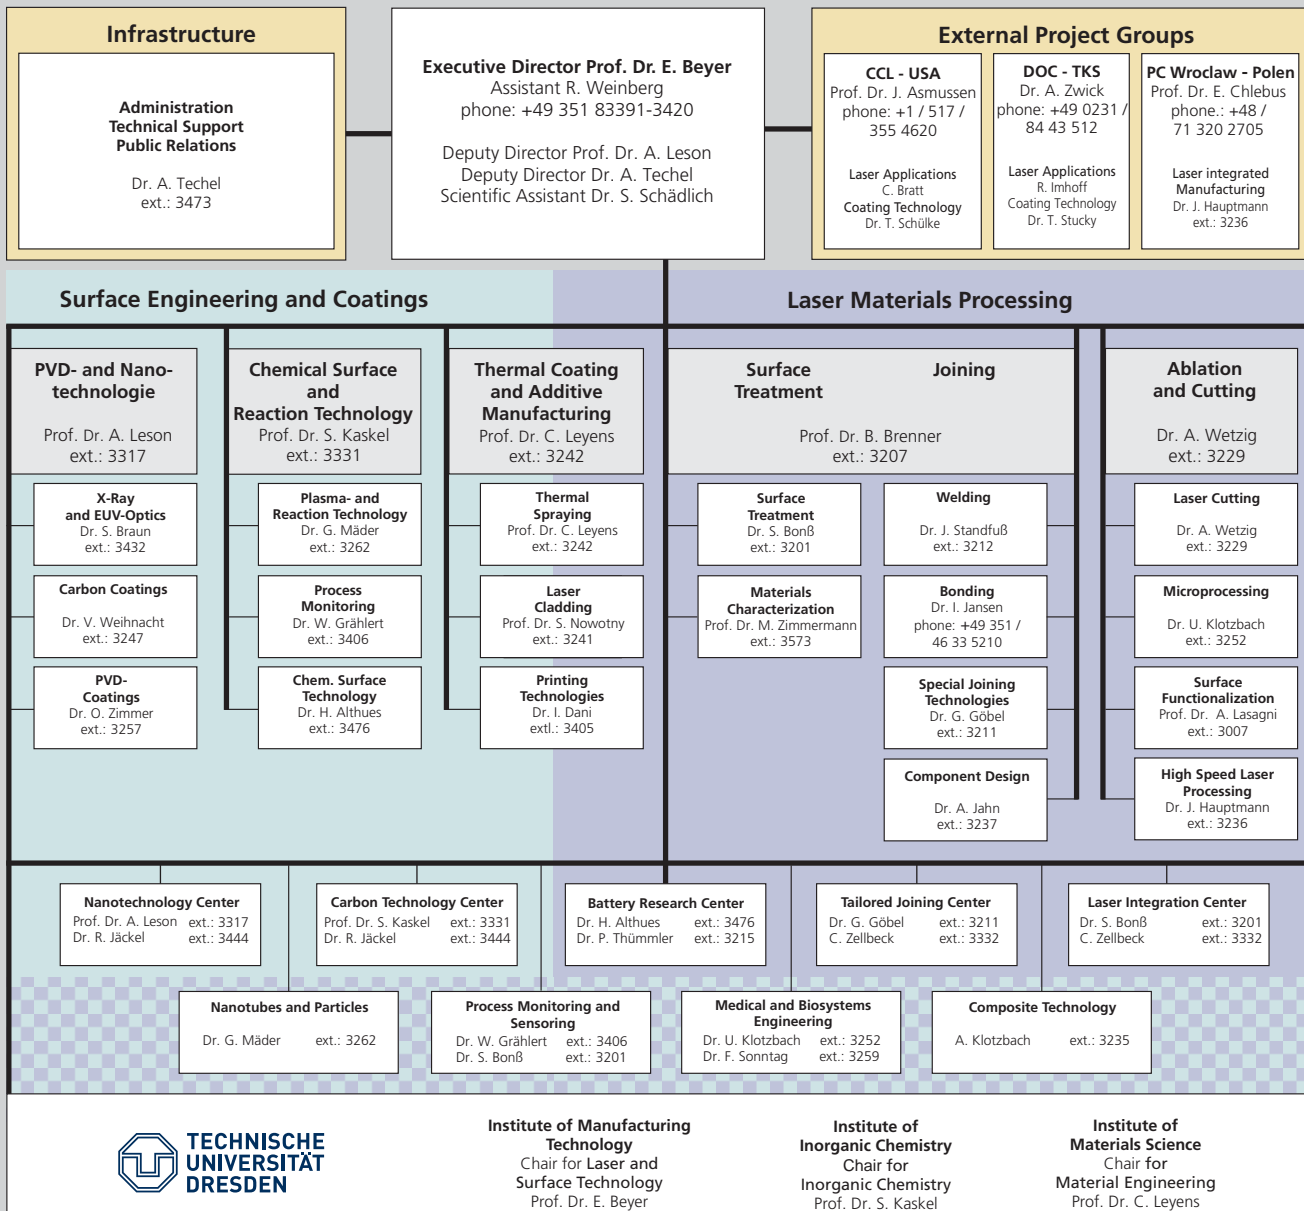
Infrastructure

Administration
Technical Support
Public Relations

Dr. A. Techel
ext.: 3473

Executive Director Prof. Dr. E. Beyer
Assistant R. Weinberg
phone: +49 351 83391-3420

Deputy Director Prof. Dr. A. Leson
Deputy Director Dr. A. Techel
Scientific Assistant Dr. S. Schädlich

External Project Groups

CCL - USA
Prof. Dr. J. Asmussen
phone: +1 / 517 / 355 4620

Laser Applications
C. Bratt
Coating Technology
Dr. T. Schülke

DOC - TKS
Dr. A. Zwick
phone: +49 0231 / 84 43 512

Laser Applications
R. Imhoff
Coating Technology
Dr. T. Stucky

PC Wroclaw - Polen
Prof. Dr. E. Chlebus
phone.: +48 / 71 320 2705

Laser integrated Manufacturing
Dr. J. Hauptmann
ext.: 3236

Surface Engineering and Coatings

Laser Materials Processing

PVD- and Nano-technologie
Prof. Dr. A. Leson
ext.: 3317

Chemical Surface and Reaction Technology
Prof. Dr. S. Kaskel
ext.: 3331

Thermal Coating and Additive Manufacturing
Prof. Dr. C. Leyens
ext.: 3242

Surface Treatment

Joining

Prof. Dr. B. Brenner
ext.: 3207

Ablation and Cutting
Dr. A. Wetzig
ext.: 3229

X-Ray and EUV-Optics
Dr. S. Braun
ext.: 3432

Plasma- and Reaction Technology
Dr. G. Mäder
ext.: 3262

Thermal Spraying
Prof. Dr. C. Leyens
ext.: 3242

Surface Treatment
Dr. S. Bonß
ext.: 3201

Welding
Dr. J. Standfuß
ext.: 3212

Laser Cutting
Dr. A. Wetzig
ext.: 3229

Carbon Coatings
Dr. V. Weihnacht
ext.: 3247

Process Monitoring
Dr. W. Grählert
ext.: 3406

Laser Cladding
Prof. Dr. S. Nowotny
ext.: 3241

Materials Characterization
Prof. Dr. M. Zimmermann
ext.: 3573

Bonding
Dr. I. Jansen
phone: +49 351 / 46 33 5210

Microprocessing
Dr. U. Klotzbach
ext.: 3252

PVD-Coatings
Dr. O. Zimmer
ext.: 3257

Chem. Surface Technology
Dr. H. Althues
ext.: 3476

Printing Technologies
Dr. I. Dani
extl.: 3405

Special Joining Technologies
Dr. G. Göbel
ext.: 3211

Surface Functionalization
Prof. Dr. A. Lasagni
ext.: 3007

Component Design
Dr. A. Jahn
ext.: 3237

High Speed Laser Processing
Dr. J. Hauptmann
ext.: 3236

Nanotechnology Center
Prof. Dr. A. Leson ext.: 3317
Dr. R. Jäckel ext.: 3444

Carbon Technology Center
Prof. Dr. S. Kaskel ext.: 3331
Dr. R. Jäckel ext.: 3444

Battery Research Center
Dr. H. Althues ext.: 3476
Dr. P. Thümmler ext.: 3215

Tailored Joining Center
Dr. G. Göbel ext.: 3211
C. Zellbeck ext.: 3332

Laser Integration Center
Dr. S. Bonß ext.: 3201
C. Zellbeck ext.: 3332

Nanotubes and Particles
Dr. G. Mäder ext.: 3262

Process Monitoring and Sensoring
Dr. W. Grählert ext.: 3406
Dr. S. Bonß ext.: 3201

Medical and Biosystems Engineering
Dr. U. Klotzbach ext.: 3252
Dr. F. Sonntag ext.: 3259

Composite Technology
A. Klotzbach ext.: 3235

TECHNISCHE UNIVERSITÄT DRESDEN

Institute of Manufacturing Technology
Chair for Laser and Surface Technology
Prof. Dr. E. Beyer

Institute of Inorganic Chemistry
Chair for Inorganic Chemistry
Prof. Dr. S. Kaskel

Institute of Materials Science
Chair for Material Engineering
Prof. Dr. C. Leyens